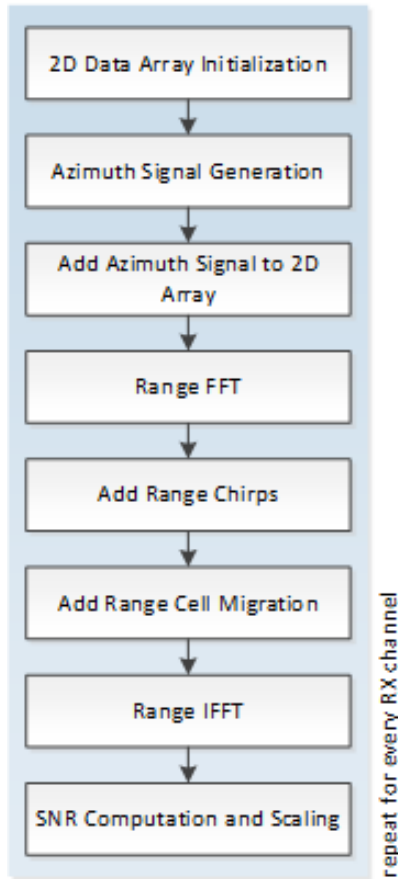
2D Data Array Initialization

Azimuth Signal Generation

Add Azimuth Signal to 2D Array

Range FFT

Add Range Chirps

Add Range Cell Migration

Range IFFT

SNR Computation and Scaling

repeat for every RX channel